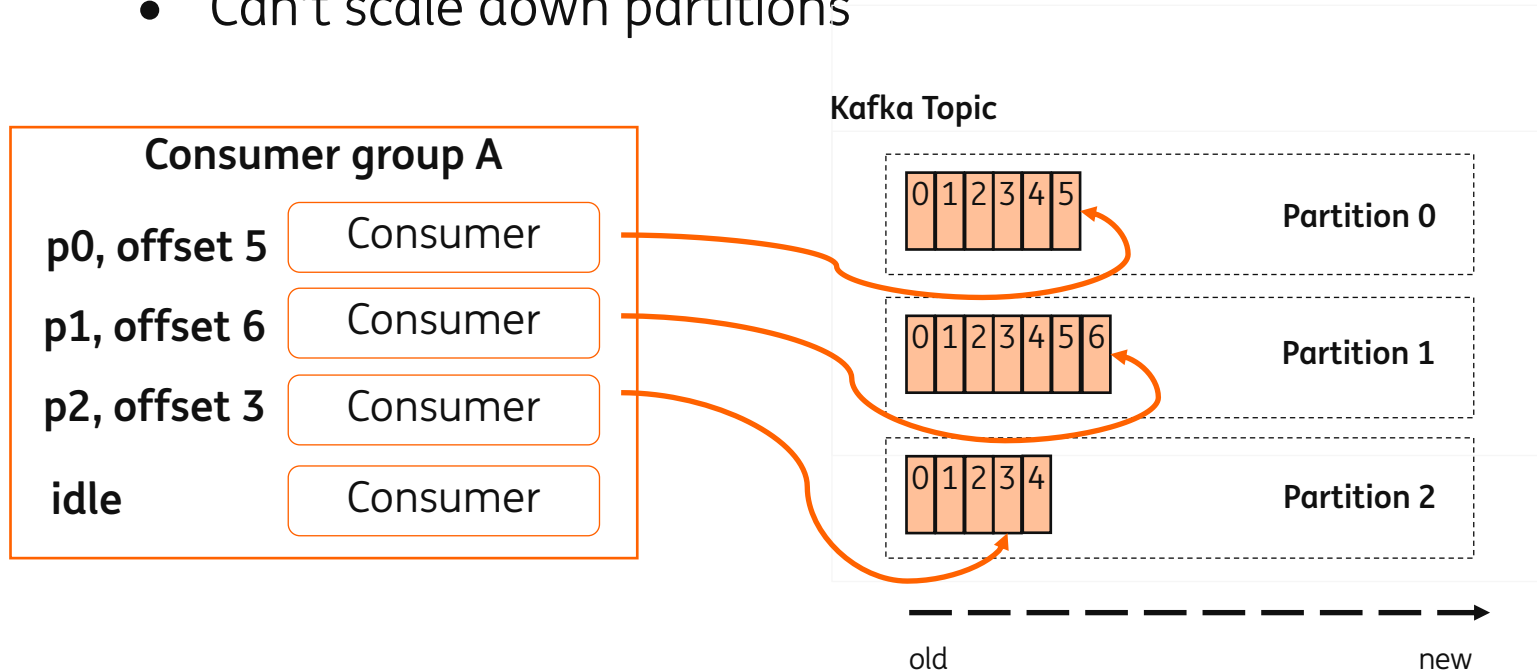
• Can't scale down partitions

Kafka Topic

Consumer group A

p0, offset 5 Consumer
p1, offset 6 Consumer
p2, offset 3 Consumer
idle Consumer

| 0 | 1 | 2 | 3 | 4 | 5 |
|---|---|---|---|---|---|

Partition 0

| 0 | 1 | 2 | 3 | 4 | 5 | 6 |
|---|---|---|---|---|---|---|

Partition 1

| 0 | 1 | 2 | 3 | 4 |
|---|---|---|---|---|

Partition 2

old new